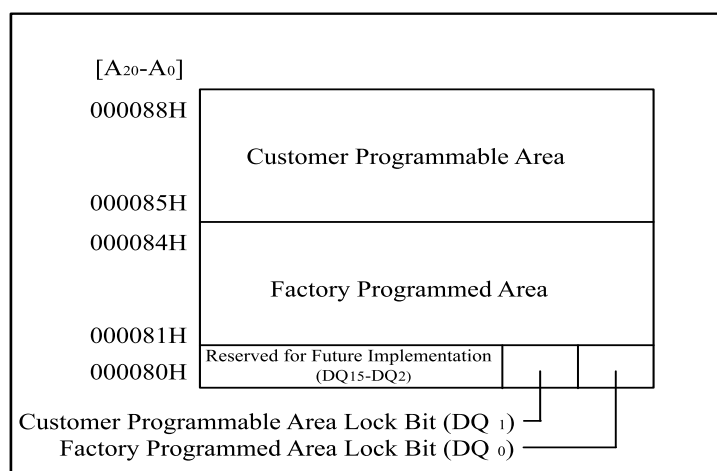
$[A_{20}-A_0]$

000088H

Customer Programmable Area

000085H

000084H

Factory Programmed Area

000081H

000080H

Reserved for Future Implementation (DQ15-DQ2)

Customer Programmable Area Lock Bit ($DQ_1$)

Factory Programmed Area Lock Bit ($DQ_0$)